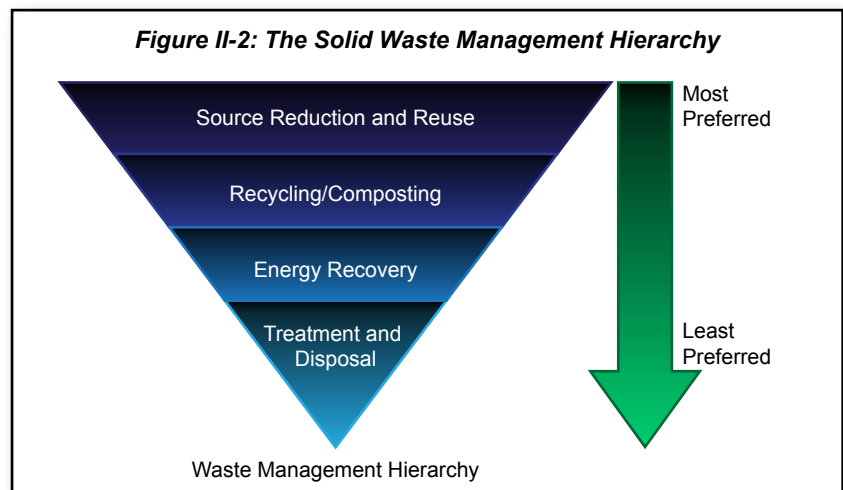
*Figure II-2: The Solid Waste Management Hierarchy*

Source Reduction and Reuse

Recycling/Composting

Energy Recovery

Treatment and Disposal

Most Preferred

Least Preferred

Waste Management Hierarchy